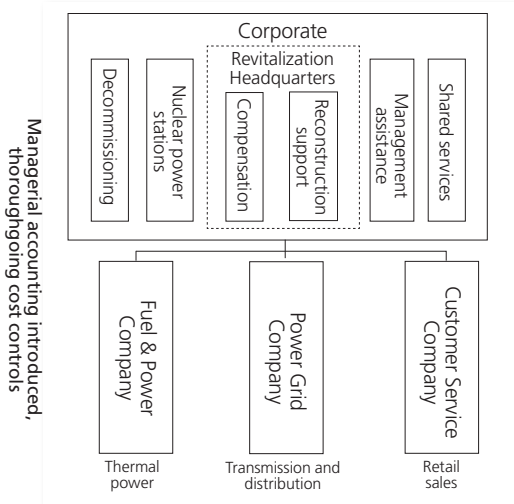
Managerial accounting introduced, thoroughgoing cost controls

Corporate

Decommissioning

Nuclear power stations

Revitalization Headquarters

Compensation

Reconstruction support

Management assistance

Shared services

Fuel & Power Company

Power Grid Company

Customer Service Company

Thermal power

Transmission and distribution

Retail sales